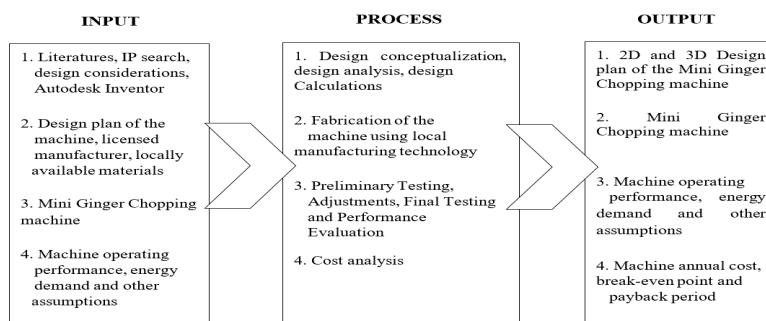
INPUT

1. Literatures, IP search, design considerations, Autodesk Inventor

2. Design plan of the machine, licensed manufacturer, locally available materials

3. Mini Ginger Chopping machine

4. Machine operating performance, energy demand and other assumptions

PROCESS

1. Design conceptualization, design analysis, design Calculations

2. Fabrication of the machine using local manufacturing technology

3. Preliminary Testing, Adjustments, Final Testing and Performance Evaluation

4. Cost analysis

OUTPUT

1. 2D and 3D Design plan of the Mini Ginger Chopping machine

2. Mini Ginger Chopping machine

3. Machine operating performance, energy demand and other assumptions

4. Machine annual cost, break-even point and payback period